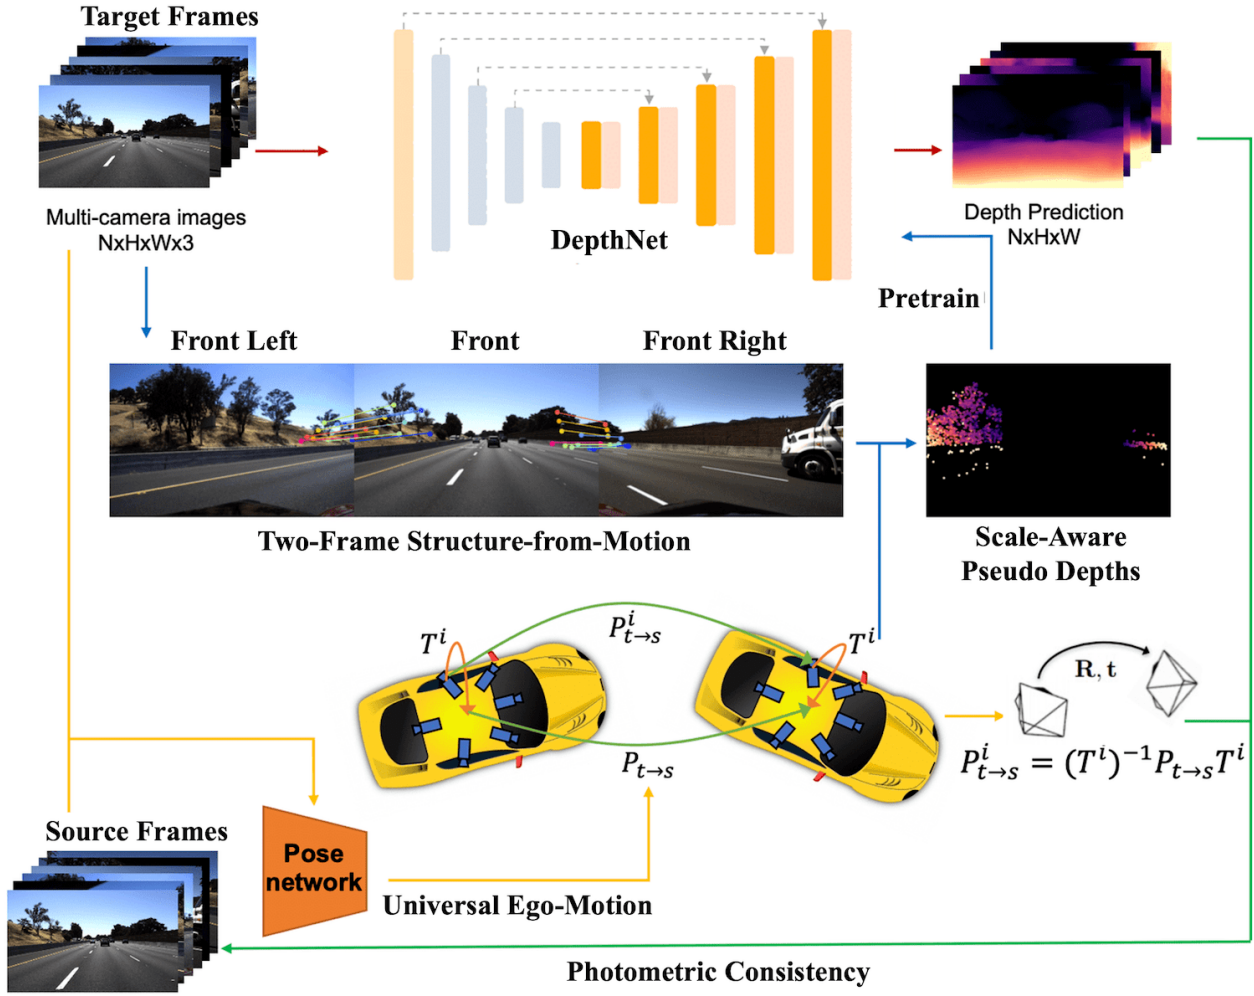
Target Frames

Multi-camera images
NxHxWx3

DepthNet

Depth Prediction
NxHxW

Pretrain

Front Left

Front

Front Right

Two-Frame Structure-from-Motion

Scale-Aware
Pseudo Depths

$T^i$

$P^i_{t\to s}$

$T^i$

$P_{t\to s}$

R, t

$P^i_{t\to s} = (T^i)^{-1} P_{t\to s} T^i$

Source Frames

Pose network

Universal Ego-Motion

Photometric Consistency